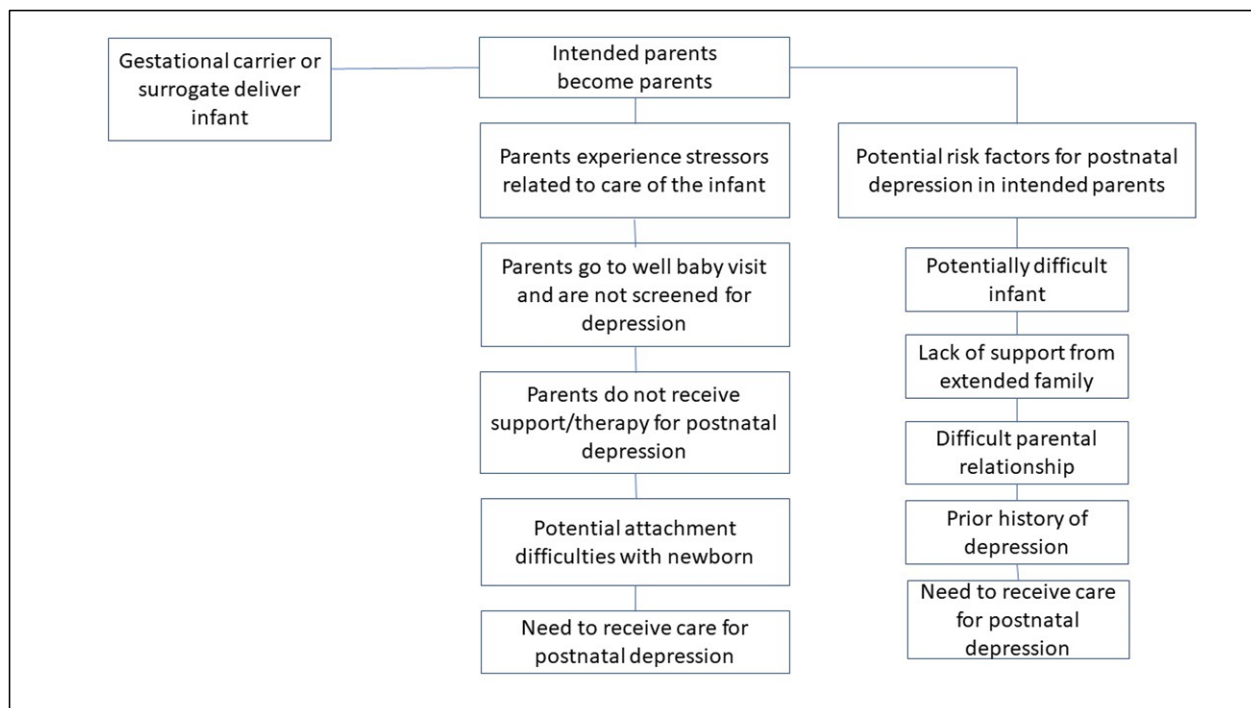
Gestational carrier or surrogate deliver infant

Intended parents become parents

Parents experience stressors related to care of the infant

Parents go to well baby visit and are not screened for depression

Parents do not receive support/therapy for postnatal depression

Potential attachment difficulties with newborn

Need to receive care for postnatal depression

Potential risk factors for postnatal depression in intended parents

Potentially difficult infant

Lack of support from extended family

Difficult parental relationship

Prior history of depression

Need to receive care for postnatal depression